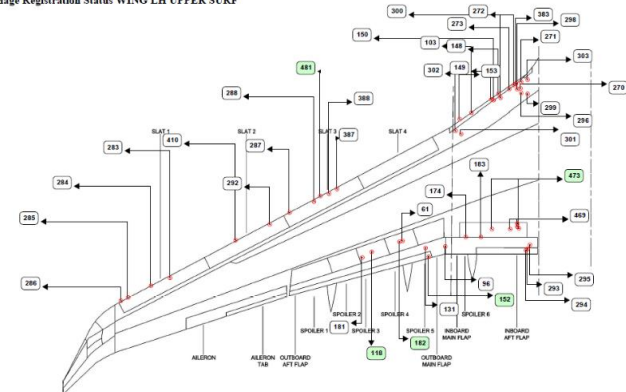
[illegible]age Registration Status WING LH UPPER SURF

300
272
383
298
273
150
103
148
271
481
392
149
153
303
270
288
388
299
296
SLAT 1
SLAT 2
SLAT 3
387
SLAT 4
301
283
410
287
183
473
292
174
284
61
469
285
286
96
295
293
294
131
152
SPOILER 2
SPOILER 4
SPOILER 6
SPOILER 1
181
SPOILER 3
SPOILER 5
INBOARD MAIN FLAP
INBOARD AFT FLAP
AILERON
AILERON TAB
OUTBOARD AFT FLAP
118
182
OUTBOARD MAIN FLAP